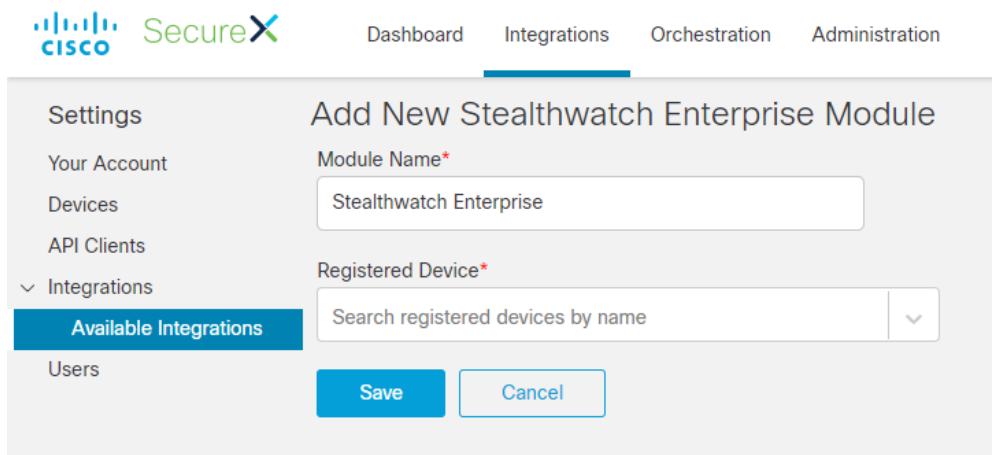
CISCO SecureX

Dashboard Integrations Orchestration Administration

Settings

Your Account

Devices

API Clients

Integrations

Available Integrations

Users

Add New Stealthwatch Enterprise Module

Module Name*

Stealthwatch Enterprise

Registered Device*

Search registered devices by name

Save

Cancel